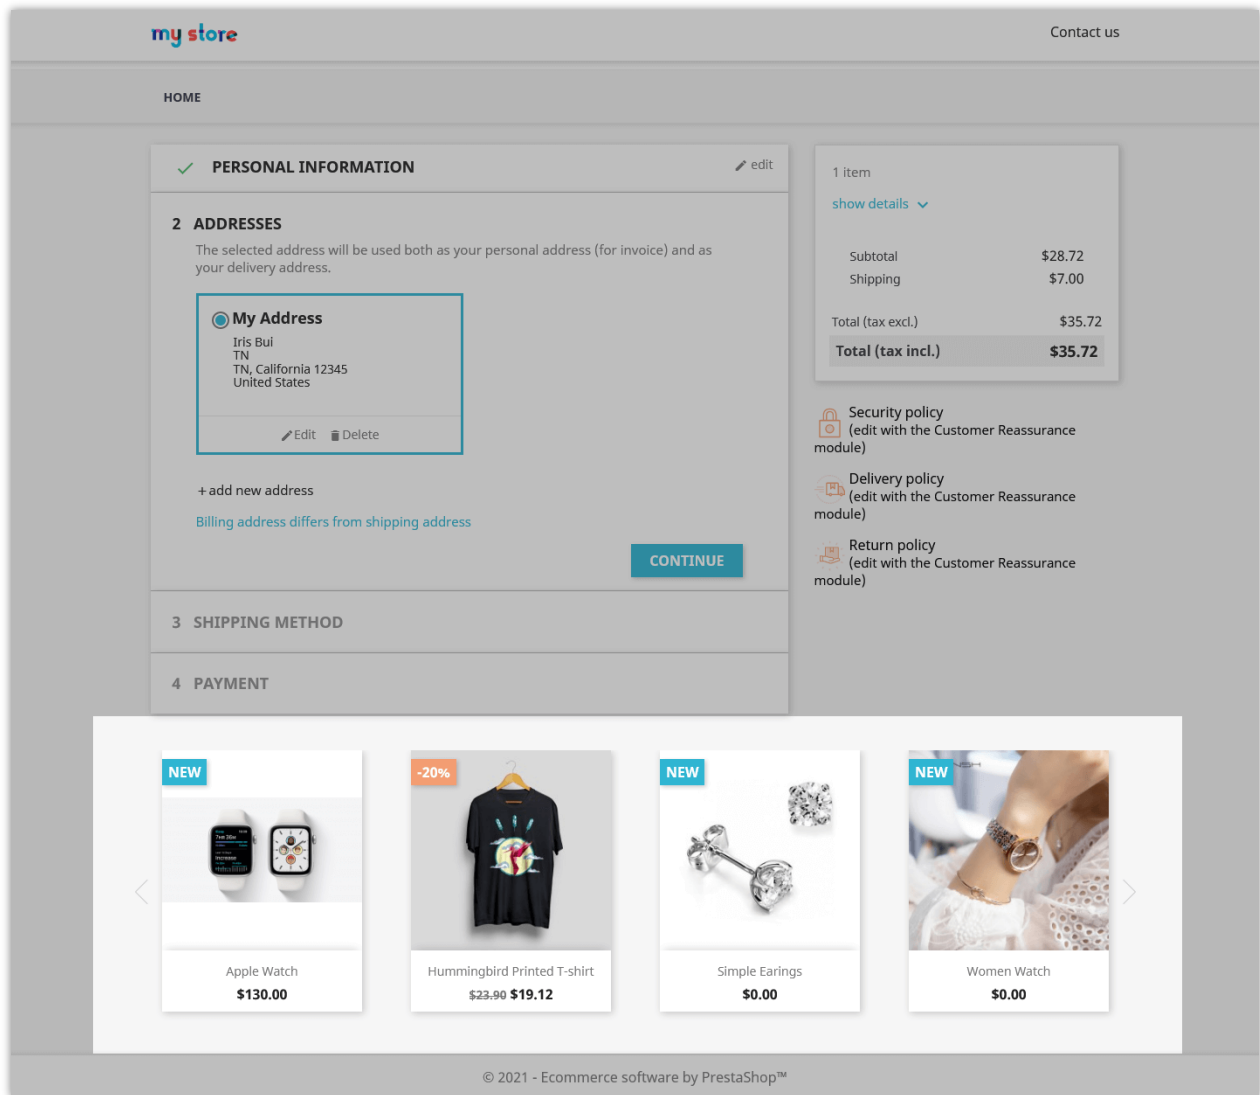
my store

Contact us

HOME

PERSONAL INFORMATION

edit

2 ADDRESSES

The selected address will be used both as your personal address (for invoice) and as your delivery address.

My Address
Iris Bui
TN
TN, California 12345
United States

Edit Delete

+add new address

Billing address differs from shipping address

CONTINUE

3 SHIPPING METHOD

4 PAYMENT

1 item

show details

| Subtotal | $28.72 |
|---|---|
| Shipping | $7.00 |
| Total (tax excl.) | $35.72 |
| Total (tax incl.) | $35.72 |

Security policy
(edit with the Customer Reassurance module)

Delivery policy
(edit with the Customer Reassurance module)

Return policy
(edit with the Customer Reassurance module)

NEW
Apple Watch
$130.00

-20%
Hummingbird Printed T-shirt
$23.90 $19.12

NEW
Simple Earings
$0.00

NEW
Women Watch
$0.00

© 2021 - Ecommerce software by PrestaShop™